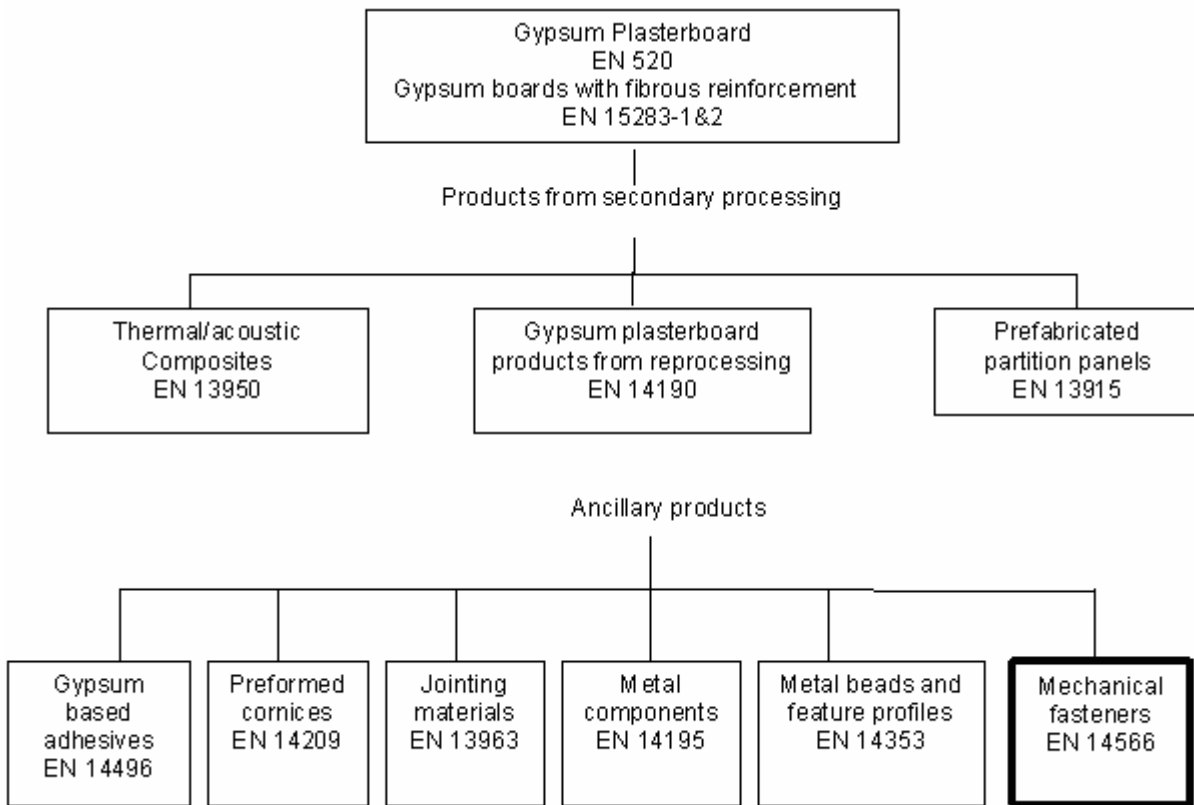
Gypsum Plasterboard
EN 520
Gypsum boards with fibrous reinforcement
EN 15283-1&2

Products from secondary processing

Thermal/acoustic
Composites
EN 13950

Gypsum plasterboard
products from reprocessing
EN 14190

Prefabricated
partition panels
EN 13915

Ancillary products

Gypsum
based
adhesives
EN 14496

Preformed
cornices
EN 14209

Jointing
materials
EN 13963

Metal
components
EN 14195

Metal beads and
feature profiles
EN 14353

Mechanical
fasteners
EN 14566